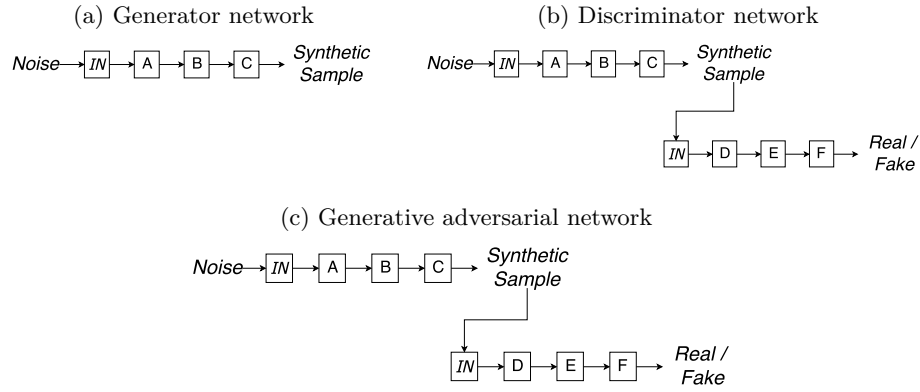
(a) Generator network

Noise IN A B C Synthetic Sample

(b) Discriminator network

Noise IN A B C Synthetic Sample

IN D E F Real / Fake

(c) Generative adversarial network

Noise IN A B C Synthetic Sample

IN D E F Real / Fake